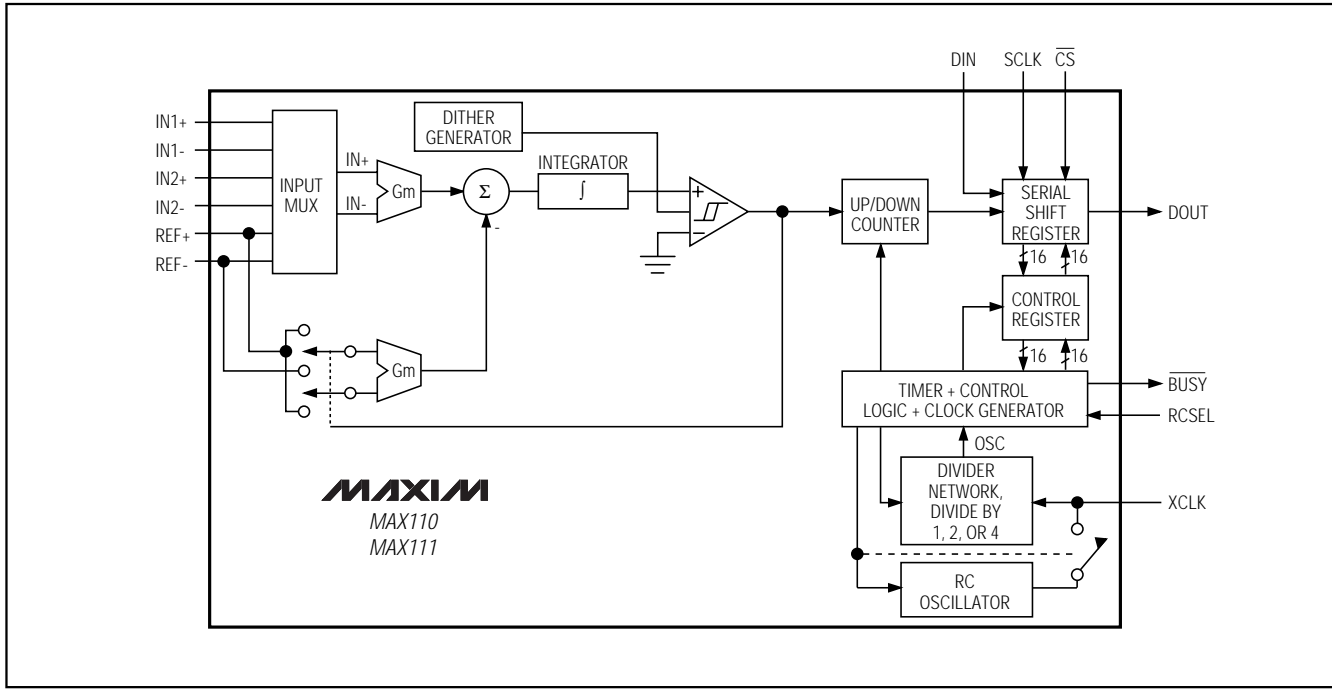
DIN SCLK $\overline{CS}$

IN1+
IN1-
IN2+
IN2-
REF+
REF-

INPUT MUX

IN+
IN-

Gm

DITHER GENERATOR

$\Sigma$

INTEGRATOR

$\int$

+
-

-

UP/DOWN COUNTER

SERIAL SHIFT REGISTER

DOUT

16 16

CONTROL REGISTER

16 16

Gm

TIMER + CONTROL LOGIC + CLOCK GENERATOR

$\overline{BUSY}$

RCSEL

OSC

DIVIDER NETWORK, DIVIDE BY 1, 2, OR 4

XCLK

MAXIM
MAX110
MAX111

RC OSCILLATOR